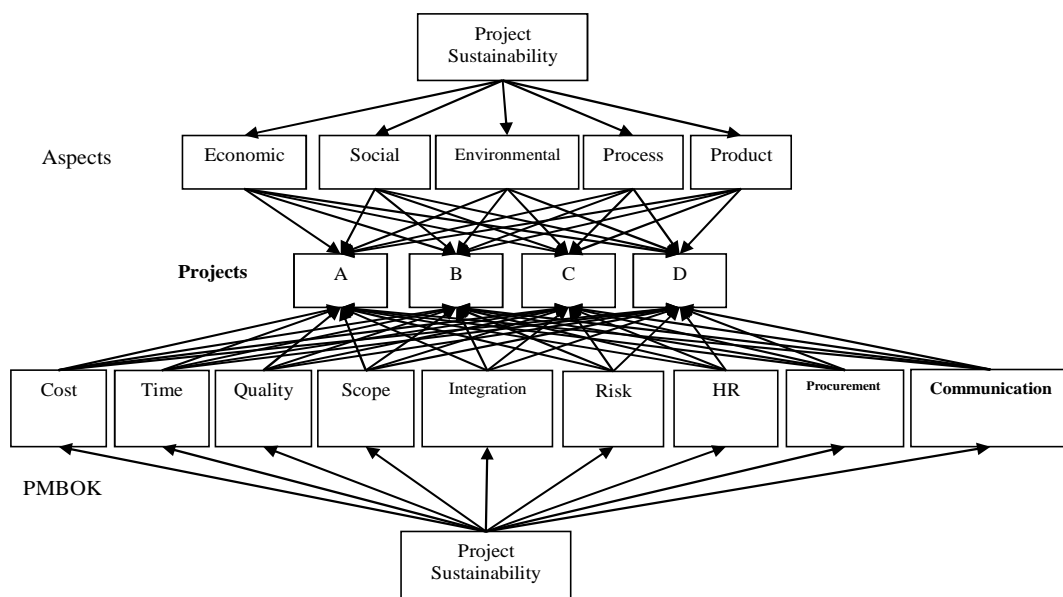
Project Sustainability

Aspects

Economic

Social

Environmental

Process

Product

Projects

A

B

C

D

Cost

Time

Quality

Scope

Integration

Risk

HR

Procurement

Communication

PMBOK

Project Sustainability